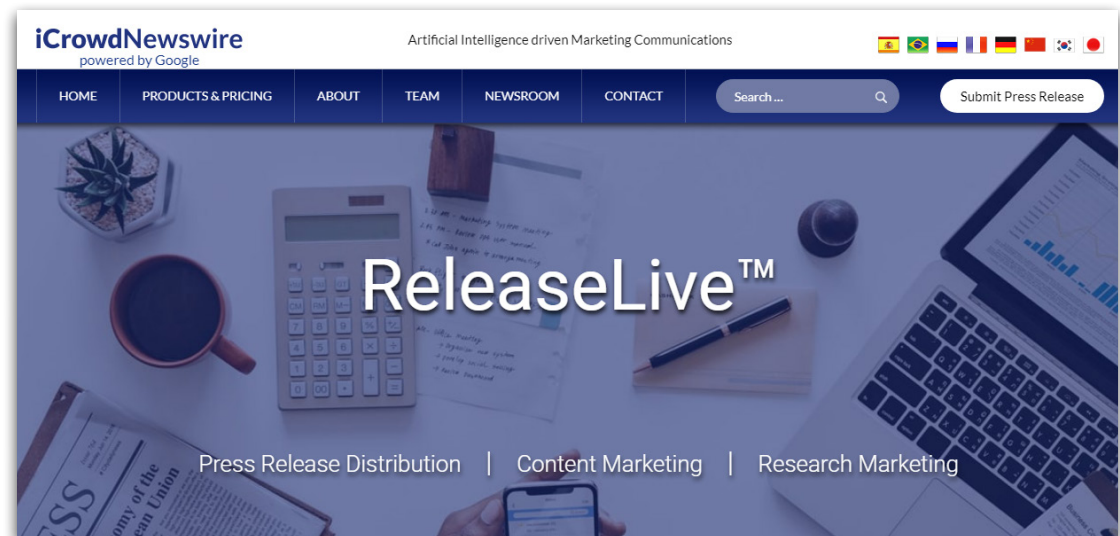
iCrowdNewswire
powered by Google

Artificial Intelligence driven Marketing Communications

HOME | PRODUCTS & PRICING | ABOUT | TEAM | NEWSROOM | CONTACT

Search ...

Submit Press Release

ReleaseLive™

Press Release Distribution | Content Marketing | Research Marketing